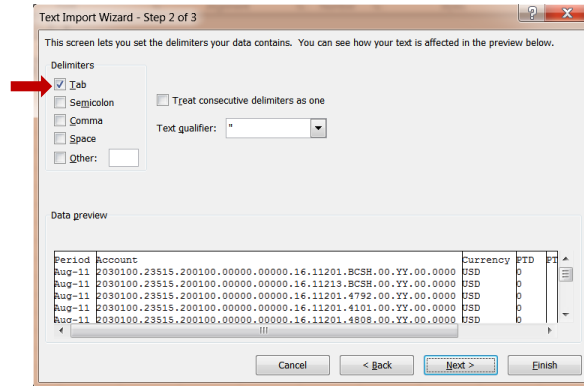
Text Import Wizard - Step 2 of 3

This screen lets you set the delimiters your data contains. You can see how your text is affected in the preview below.

Delimiters

Tab

Semicolon

Comma

Space

Other:

Treat consecutive delimiters as one

Text qualifier: "

Data preview

| Period | Account | Currency | PTD | PT |
|---|---|---|---|---|
| Aug-11 | 2030100.23515.200100.00000.00000.16.11201.BCSH.00.YY.00.0000 | USD | 0 | |
| Aug-11 | 2030100.23515.200100.00000.00000.16.11213.BCSH.00.YY.00.0000 | USD | 0 | |
| Aug-11 | 2030100.23515.200100.00000.00000.16.11201.4792.00.YY.00.0000 | USD | 0 | |
| Aug-11 | 2030100.23515.200100.00000.00000.16.11201.4101.00.YY.00.0000 | USD | 0 | |
| Aug-11 | 2030100.23515.200100.00000.00000.16.11201.4808.00.YY.00.0000 | USD | 0 | |

Cancel

< Back

Next >

Finish